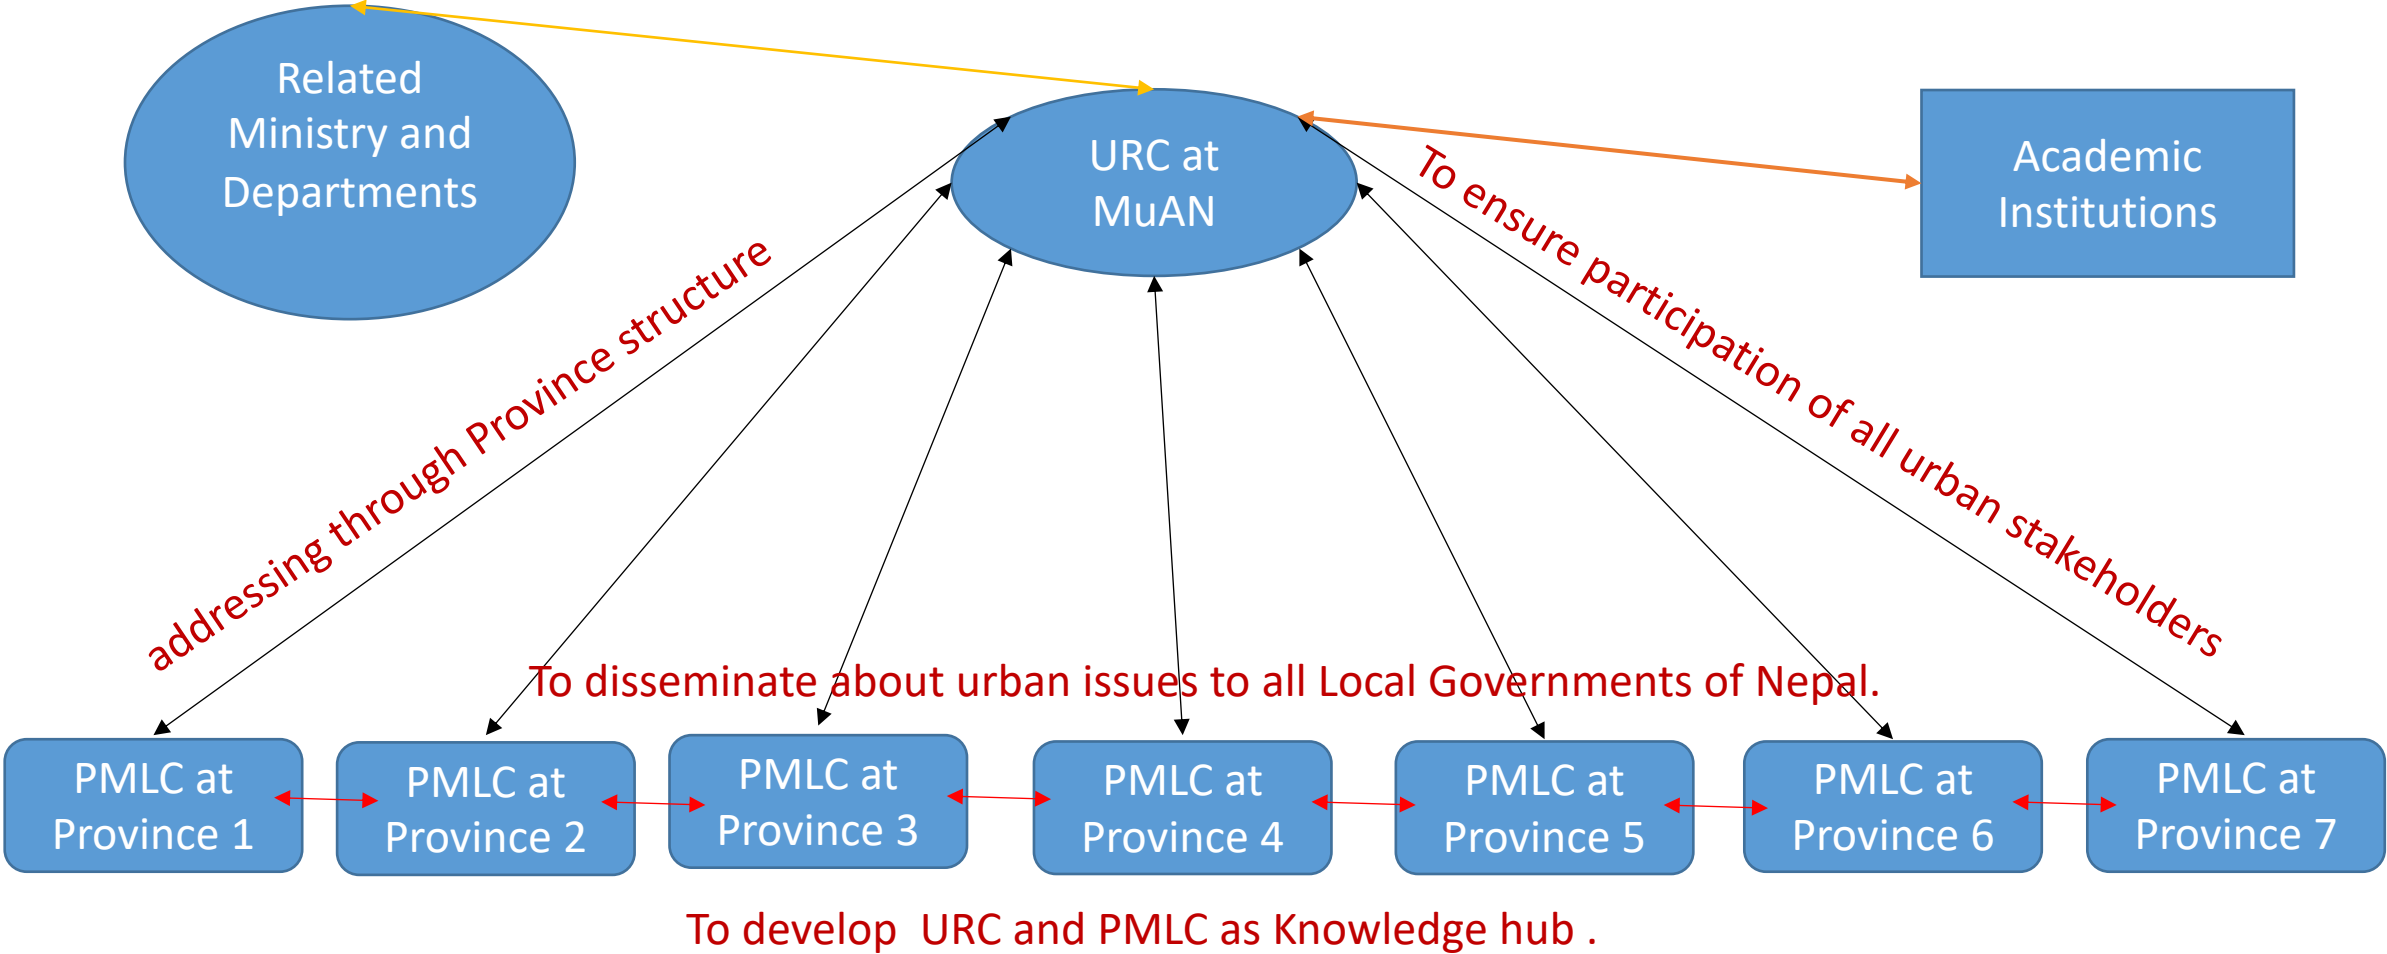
Related Ministry and Departments

URC at MuAN

Academic Institutions

addressing through Province structure

To ensure participation of all urban stakeholders

To disseminate about urban issues to all Local Governments of Nepal.

PMLC at Province 1

PMLC at Province 2

PMLC at Province 3

PMLC at Province 4

PMLC at Province 5

PMLC at Province 6

PMLC at Province 7

To develop URC and PMLC as Knowledge hub .